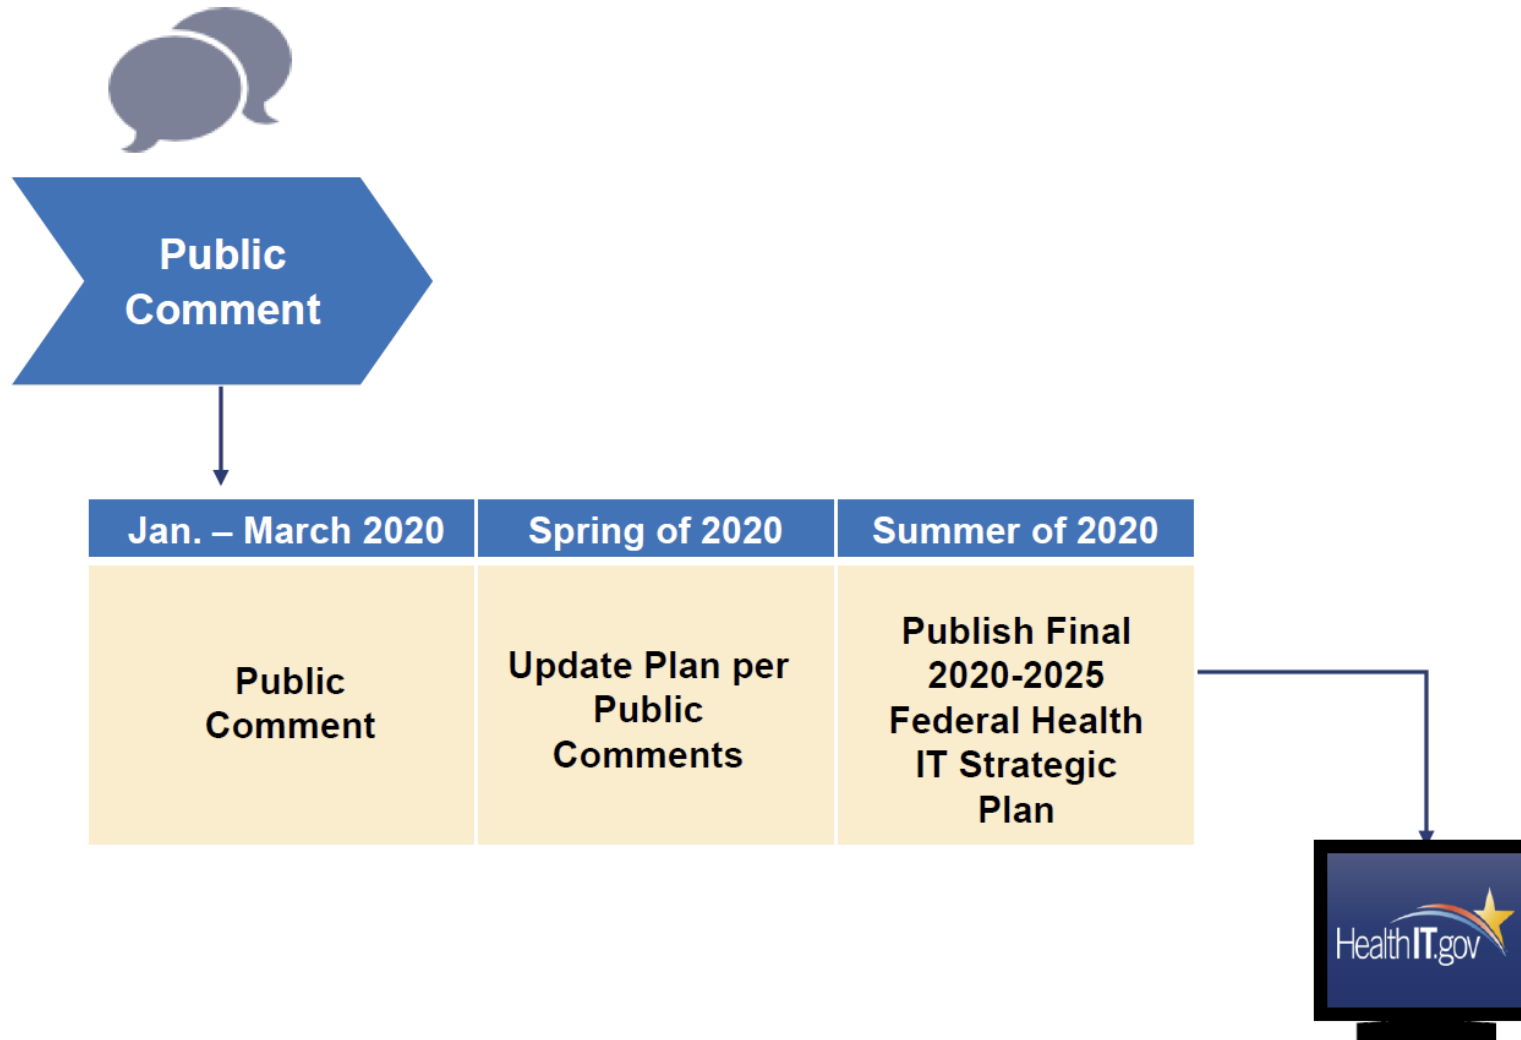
Public Comment

| Jan. – March 2020 | Spring of 2020 | Summer of 2020 |
|---|---|---|
| Public Comment | Update Plan per Public Comments | Publish Final 2020-2025 Federal Health IT Strategic Plan |

HealthIT.gov